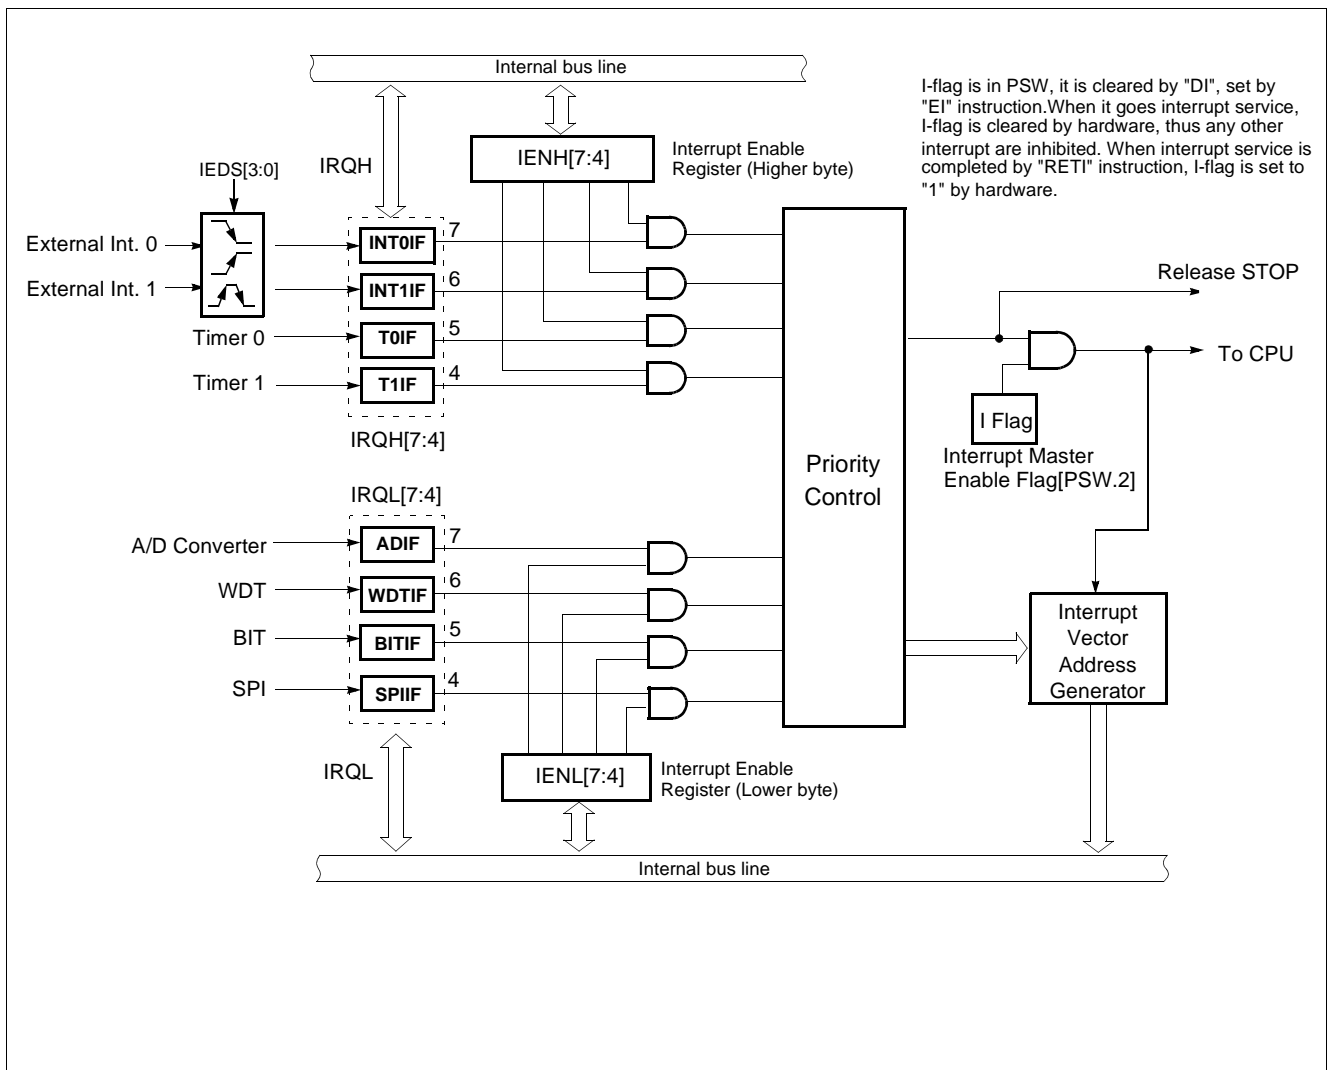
Internal bus line

I-flag is in PSW, it is cleared by "DI", set by "EI" instruction.When it goes interrupt service, I-flag is cleared by hardware, thus any other interrupt are inhibited. When interrupt service is completed by "RETI" instruction, I-flag is set to "1" by hardware.

IRQH

IENH[7:4]

Interrupt Enable Register (Higher byte)

IEDS[3:0]

External Int. 0

External Int. 1

Timer 0

Timer 1

INT0IF 7

INT1IF 6

T0IF 5

T1IF 4

IRQH[7:4]

Release STOP

To CPU

I Flag

Interrupt Master Enable Flag[PSW.2]

Priority Control

IRQL[7:4]

A/D Converter

WDT

BIT

SPI

ADIF 7

WDTIF 6

BITIF 5

SPIIF 4

Interrupt Vector Address Generator

IRQL

IENL[7:4]

Interrupt Enable Register (Lower byte)

Internal bus line